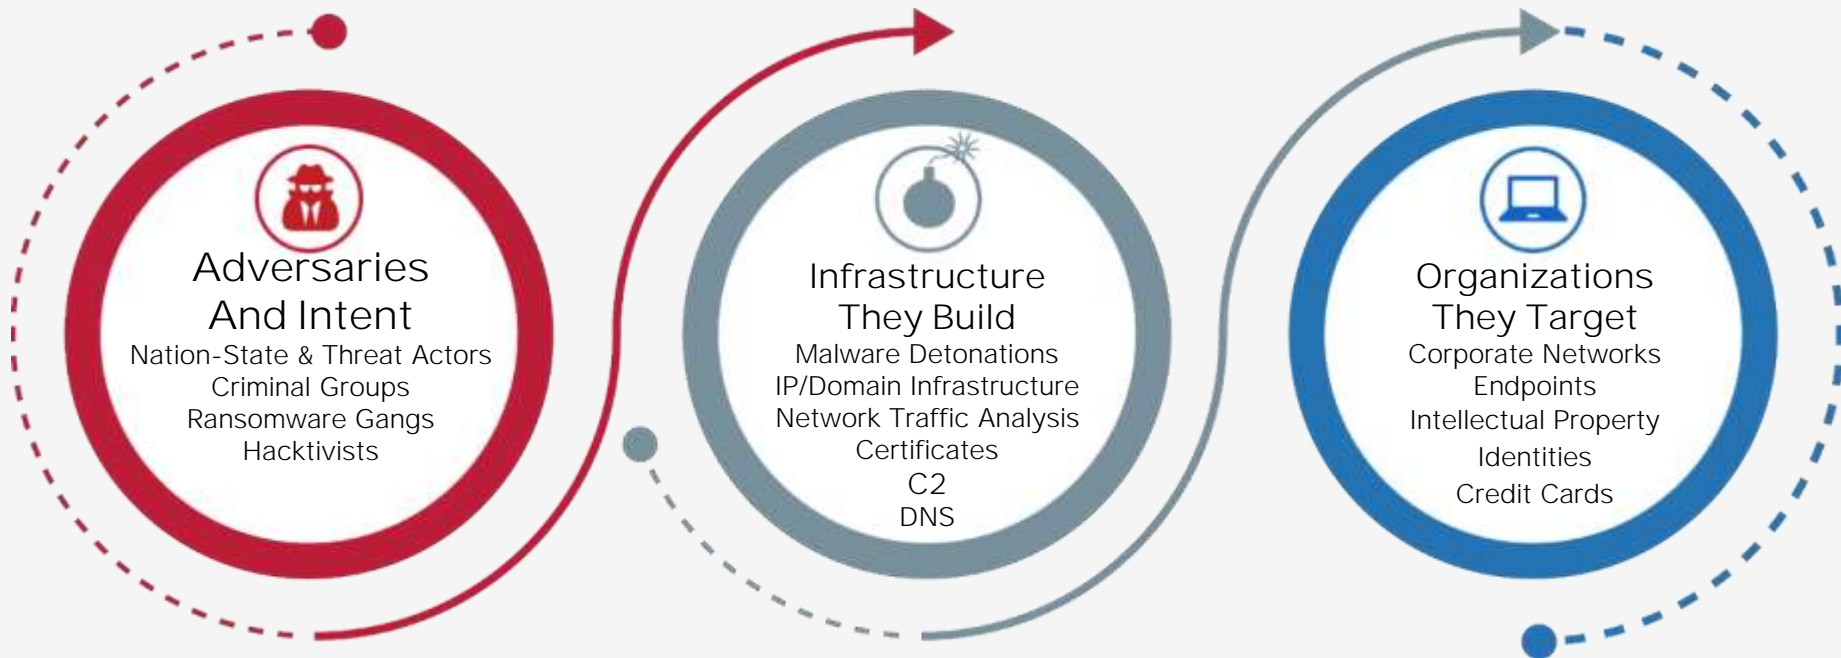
Adversaries And Intent
Nation-State & Threat Actors
Criminal Groups
Ransomware Gangs
Hacktivists

Infrastructure They Build
Malware Detonations
IP/Domain Infrastructure
Network Traffic Analysis
Certificates
C2
DNS

Organizations They Target
Corporate Networks
Endpoints
Intellectual Property
Identities
Credit Cards